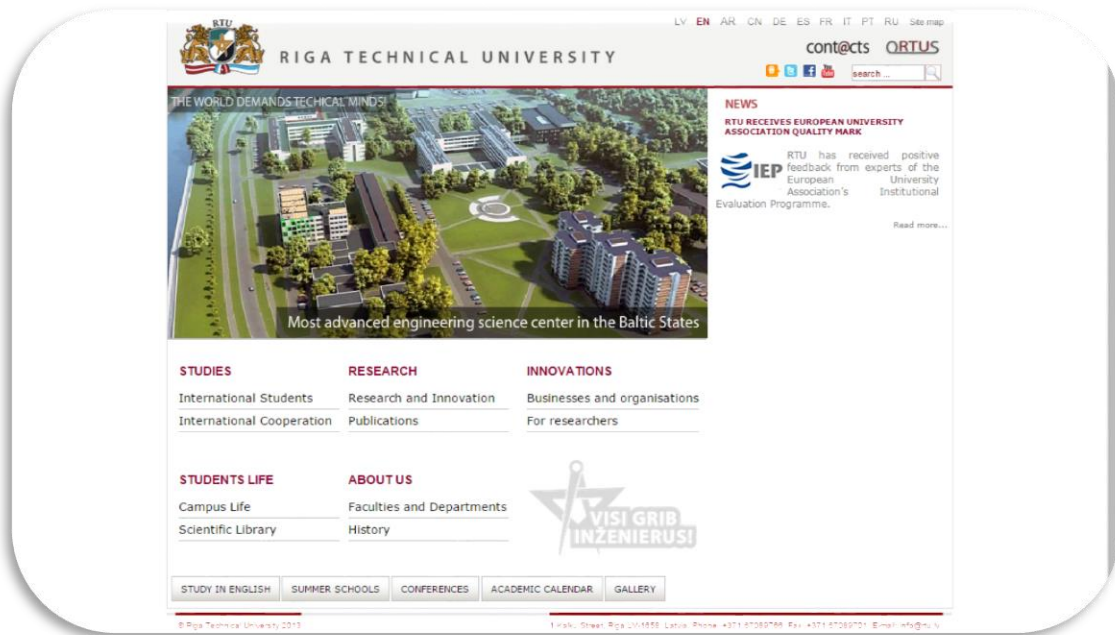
RTU

RIGA TECHNICAL UNIVERSITY

LV EN AR CN DE ES FR IT PT RU Site map

cont@cts ORTUS

search ...

THE WORLD DEMANDS TECHICAL MINDS!

Most advanced engineering science center in the Baltic States

NEWS

RTU RECEIVES EUROPEAN UNIVERSITY ASSOCIATION QUALITY MARK

IEP

RTU has received positive feedback from experts of the European University Association's Institutional Evaluation Programme.

Read more...

STUDIES
International Students
International Cooperation

RESEARCH
Research and Innovation
Publications

INNOVATIONS
Businesses and organisations
For researchers

STUDENTS LIFE
Campus Life
Scientific Library

ABOUT US
Faculties and Departments
History

VISI GRIB INŽENIERUS!

STUDY IN ENGLISH | SUMMER SCHOOLS | CONFERENCES | ACADEMIC CALENDAR | GALLERY

© Riga Technical University 2013

1 Kaļķu Street, Riga LV-1658, Latvia, Phone: +371 67089766, Fax: +371 67089701, E-mail: info@rtu.lv